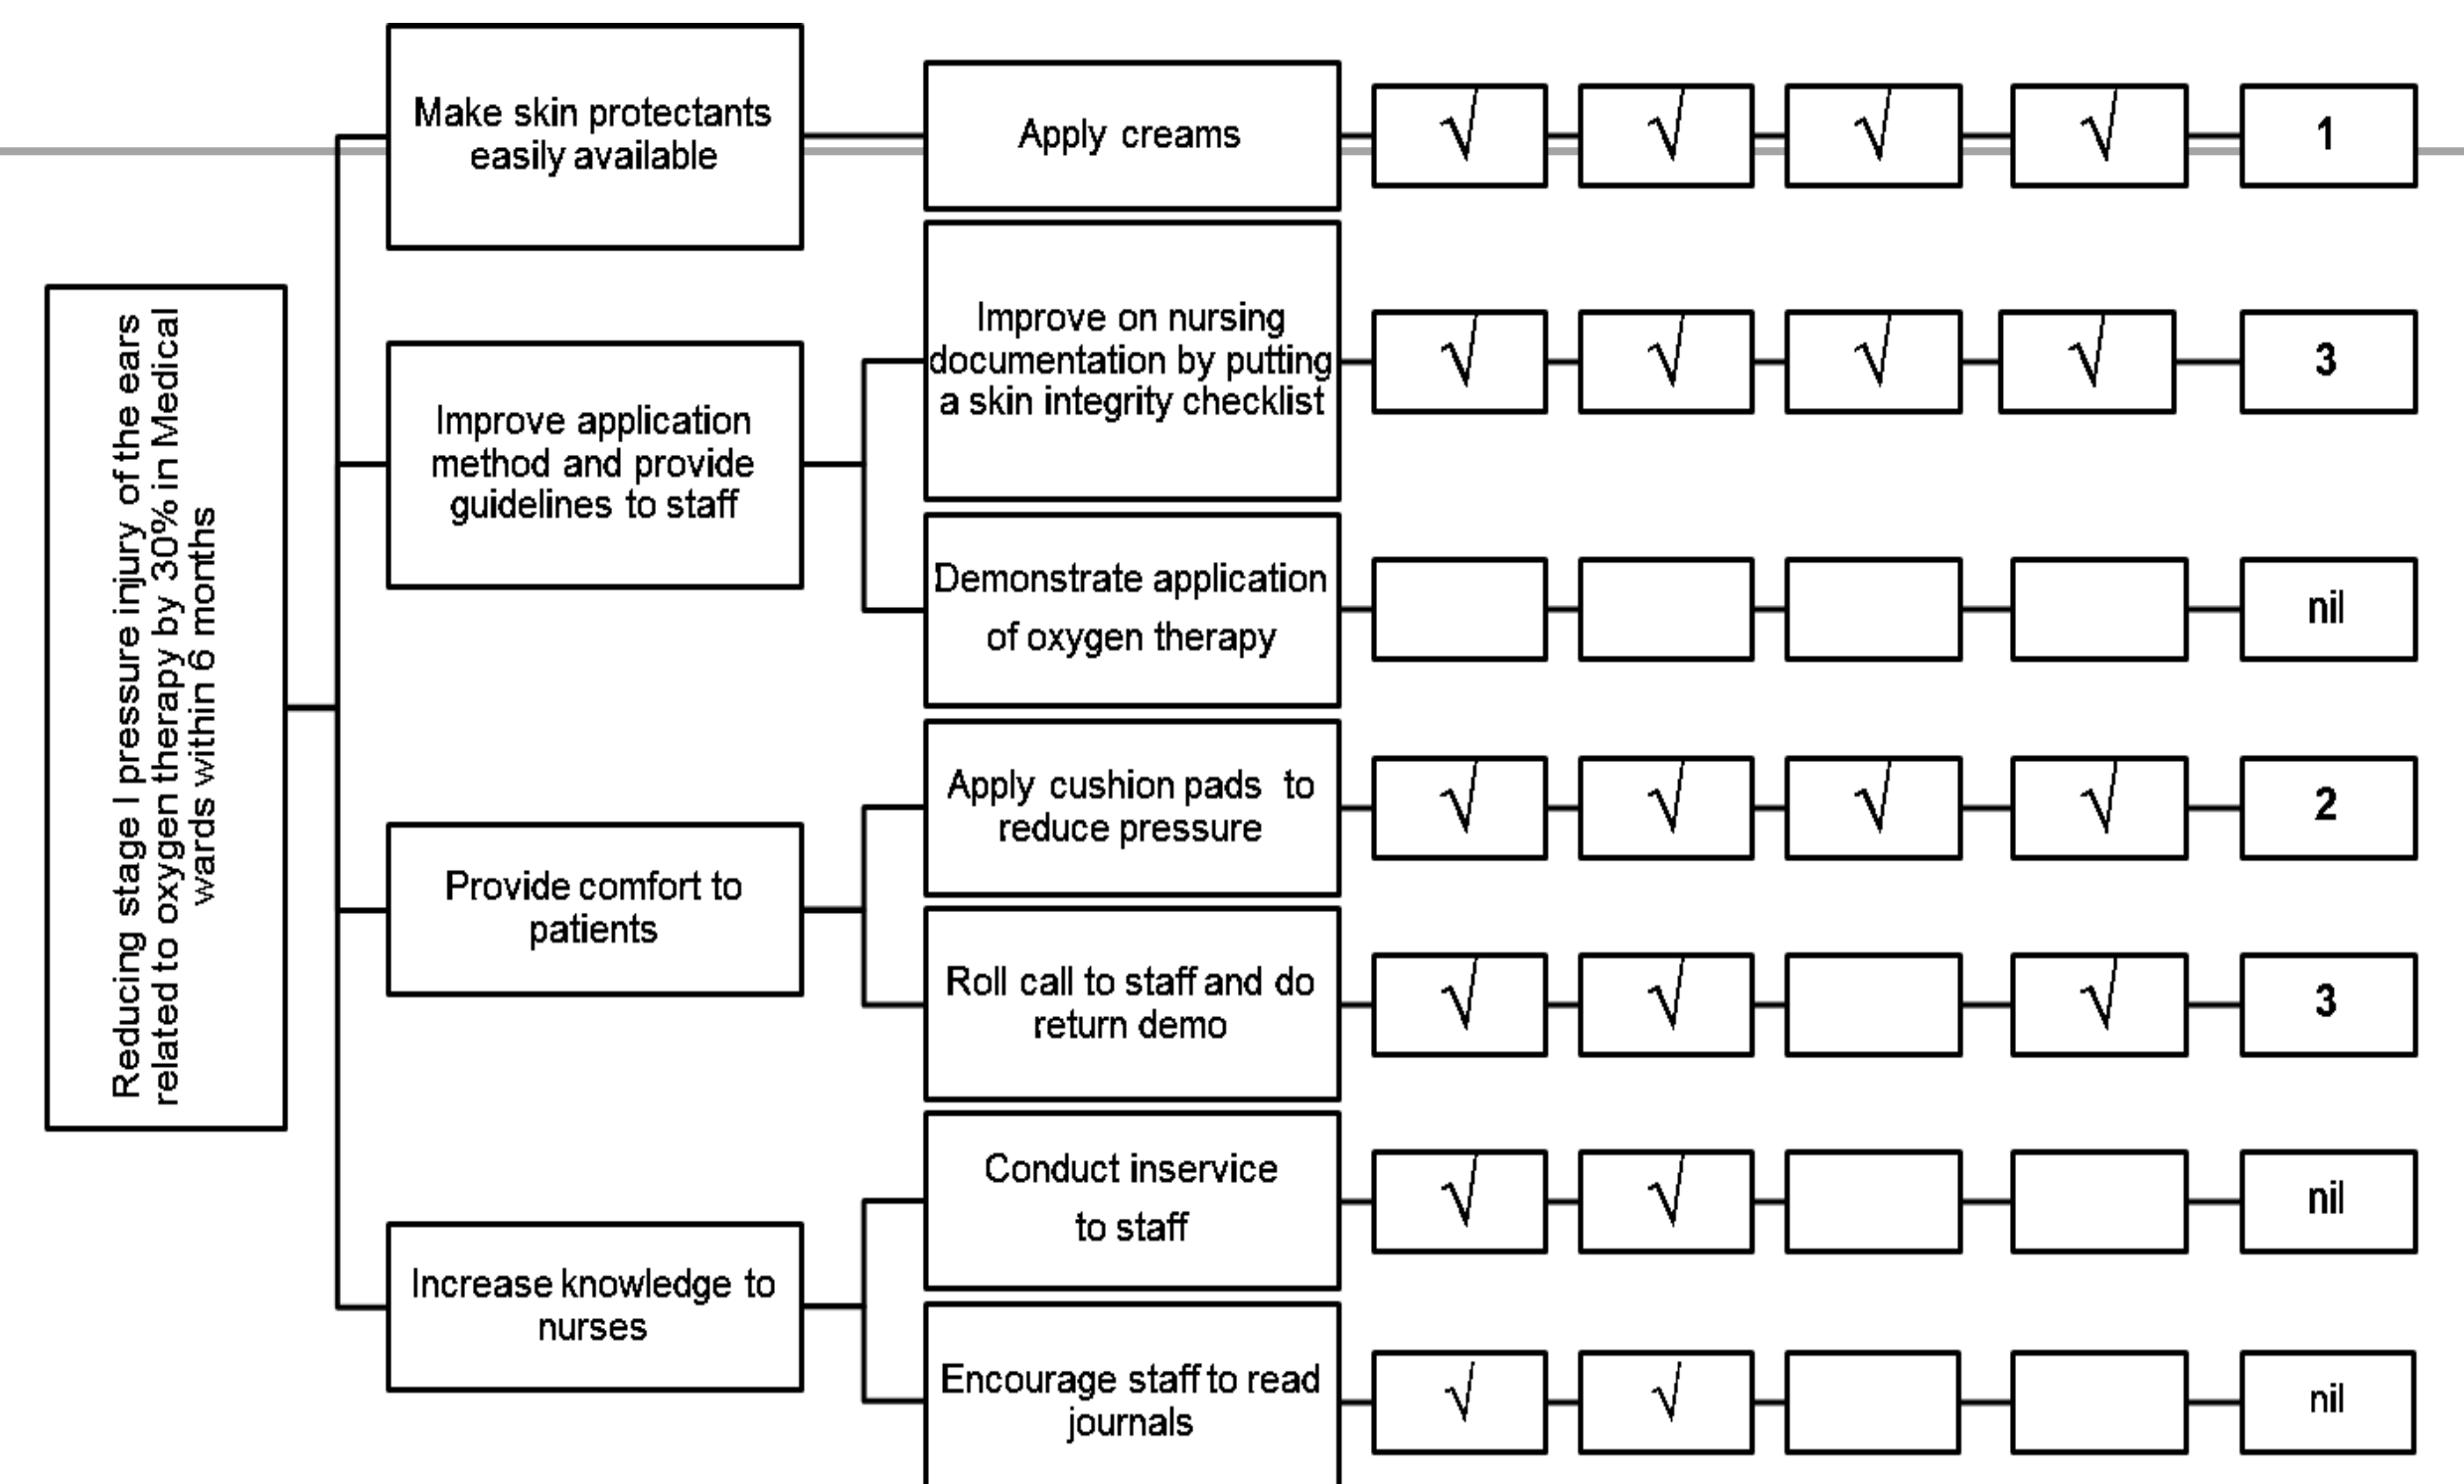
Reducing stage I pressure injury of the ears related to oxygen therapy by 30% in Medical wards within 6 months

Make skin protectants easily available

Apply creams

$\surd$ $\surd$ $\surd$ $\surd$ 1

Improve application method and provide guidelines to staff

Improve on nursing documentation by putting a skin integrity checklist

$\surd$ $\surd$ $\surd$ $\surd$ 3

Demonstrate application of oxygen therapy

nil

Provide comfort to patients

Apply cushion pads to reduce pressure

$\surd$ $\surd$ $\surd$ $\surd$ 2

Roll call to staff and do return demo

$\surd$ $\surd$ $\surd$ 3

Increase knowledge to nurses

Conduct inservice to staff

$\surd$ $\surd$ nil

Encourage staff to read journals

$\surd$ $\surd$ nil